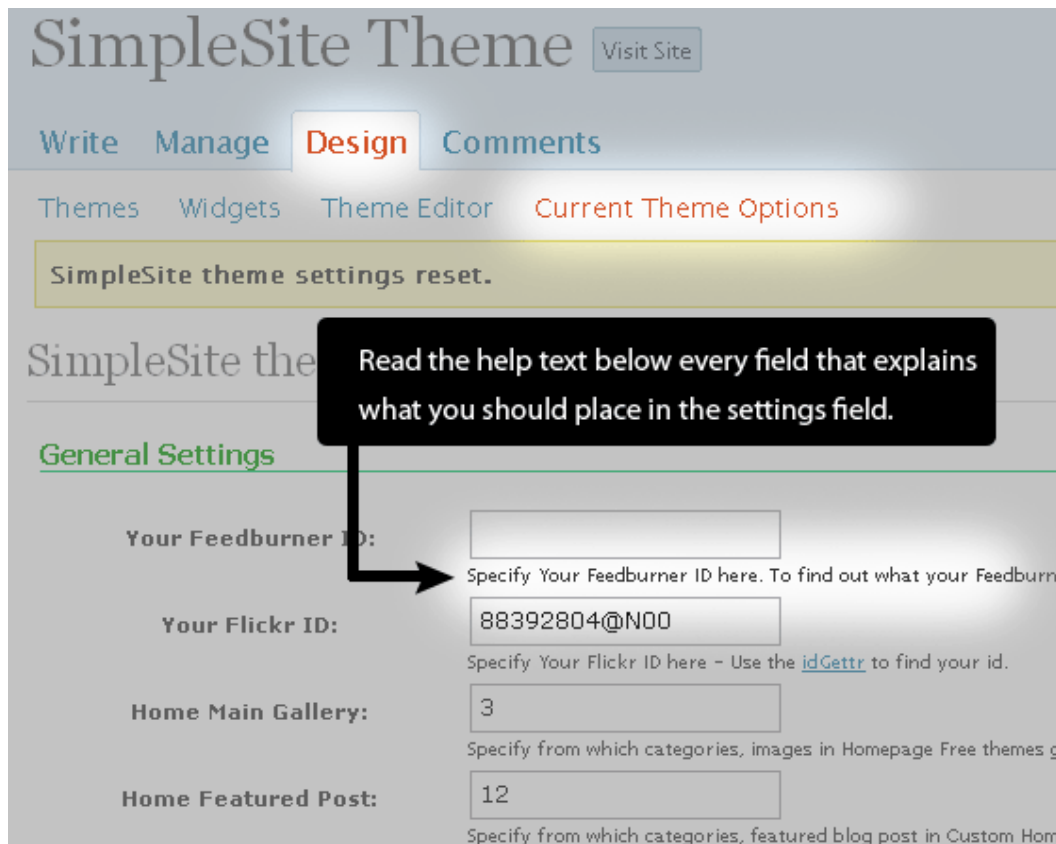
SimpleSite Theme Visit Site

Write Manage Design Comments

Themes Widgets Theme Editor Current Theme Options

SimpleSite theme settings reset.

SimpleSite the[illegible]

Read the help text below every field that explains what you should place in the settings field.

General Settings

Your Feedburner I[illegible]:

Specify Your Feedburner ID here. To find out what your Feedburn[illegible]

Your Flickr ID:

88392804@N00

Specify Your Flickr ID here - Use the idGettr to find your id.

Home Main Gallery:

3

Specify from which categories, images in Homepage Free themes g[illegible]

Home Featured Post:

12

Specify from which categories, featured blog post in Custom Hom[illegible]